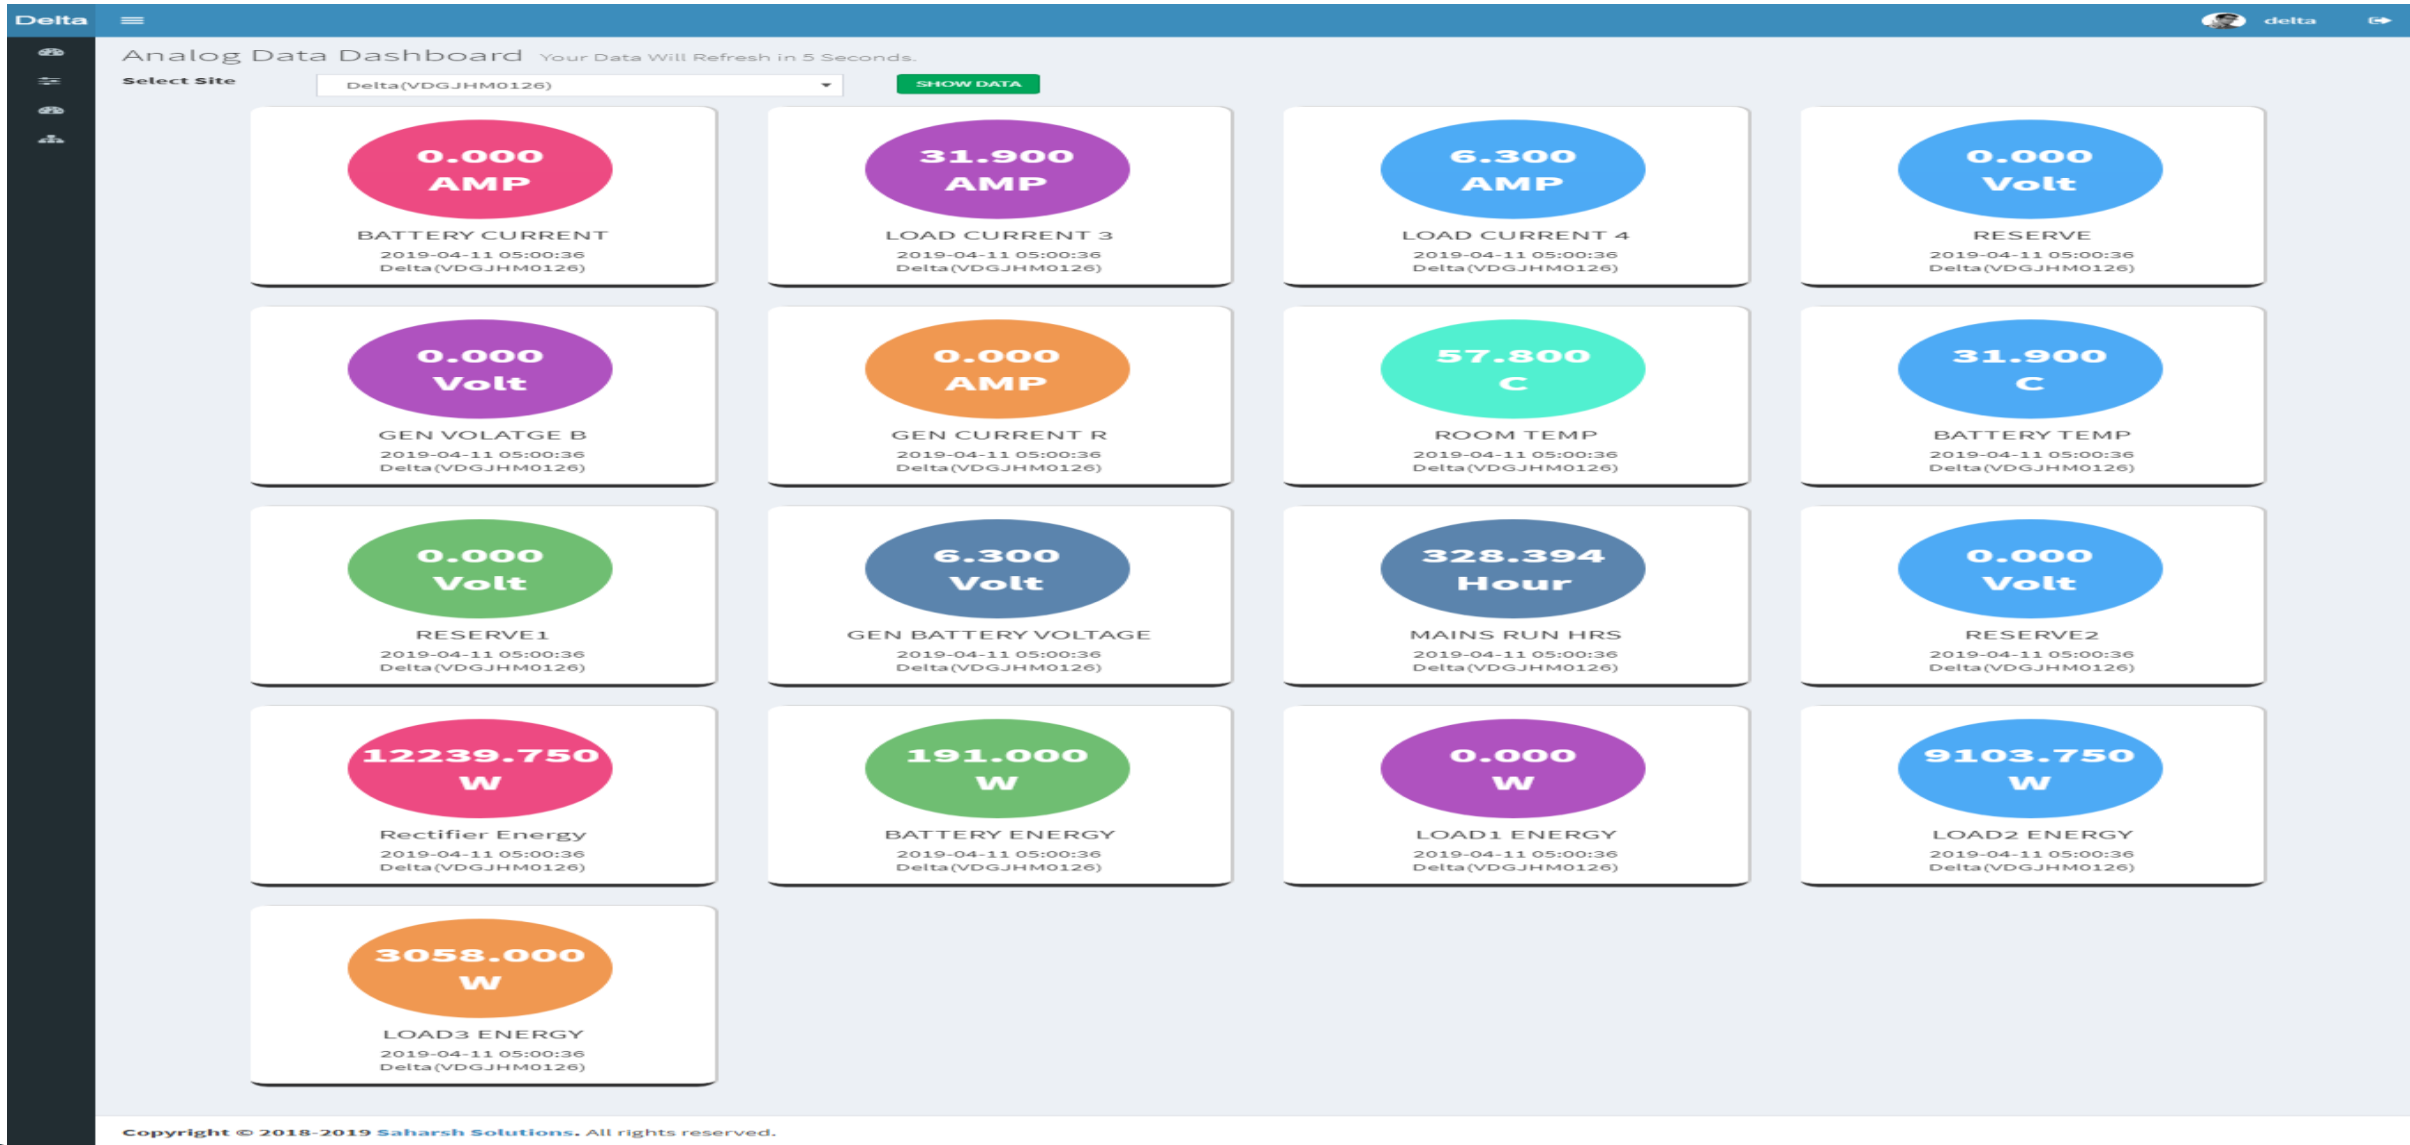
Delta

delta

Analog Data Dashboard Your Data Will Refresh in 5 Seconds.

Select Site

Delta(VDGJHM0126)

SHOW DATA

0.000 AMP
BATTERY CURRENT
2019-04-11 05:00:36
Delta(VDGJHM0126)

31.900 AMP
LOAD CURRENT 3
2019-04-11 05:00:36
Delta(VDGJHM0126)

6.300 AMP
LOAD CURRENT 4
2019-04-11 05:00:36
Delta(VDGJHM0126)

0.000 Volt
RESERVE
2019-04-11 05:00:36
Delta(VDGJHM0126)

0.000 Volt
GEN VOLATGE B
2019-04-11 05:00:36
Delta(VDGJHM0126)

0.000 AMP
GEN CURRENT R
2019-04-11 05:00:36
Delta(VDGJHM0126)

57.800 C
ROOM TEMP
2019-04-11 05:00:36
Delta(VDGJHM0126)

31.900 C
BATTERY TEMP
2019-04-11 05:00:36
Delta(VDGJHM0126)

0.000 Volt
RESERVE1
2019-04-11 05:00:36
Delta(VDGJHM0126)

6.300 Volt
GEN BATTERY VOLTAGE
2019-04-11 05:00:36
Delta(VDGJHM0126)

328.394 Hour
MAINS RUN HRS
2019-04-11 05:00:36
Delta(VDGJHM0126)

0.000 Volt
RESERVE2
2019-04-11 05:00:36
Delta(VDGJHM0126)

12239.750 W
Rectifier Energy
2019-04-11 05:00:36
Delta(VDGJHM0126)

191.000 W
BATTERY ENERGY
2019-04-11 05:00:36
Delta(VDGJHM0126)

0.000 W
LOAD1 ENERGY
2019-04-11 05:00:36
Delta(VDGJHM0126)

9103.750 W
LOAD2 ENERGY
2019-04-11 05:00:36
Delta(VDGJHM0126)

3058.000 W
LOAD3 ENERGY
2019-04-11 05:00:36
Delta(VDGJHM0126)

Copyright © 2018-2019 Saharsh Solutions. All rights reserved.